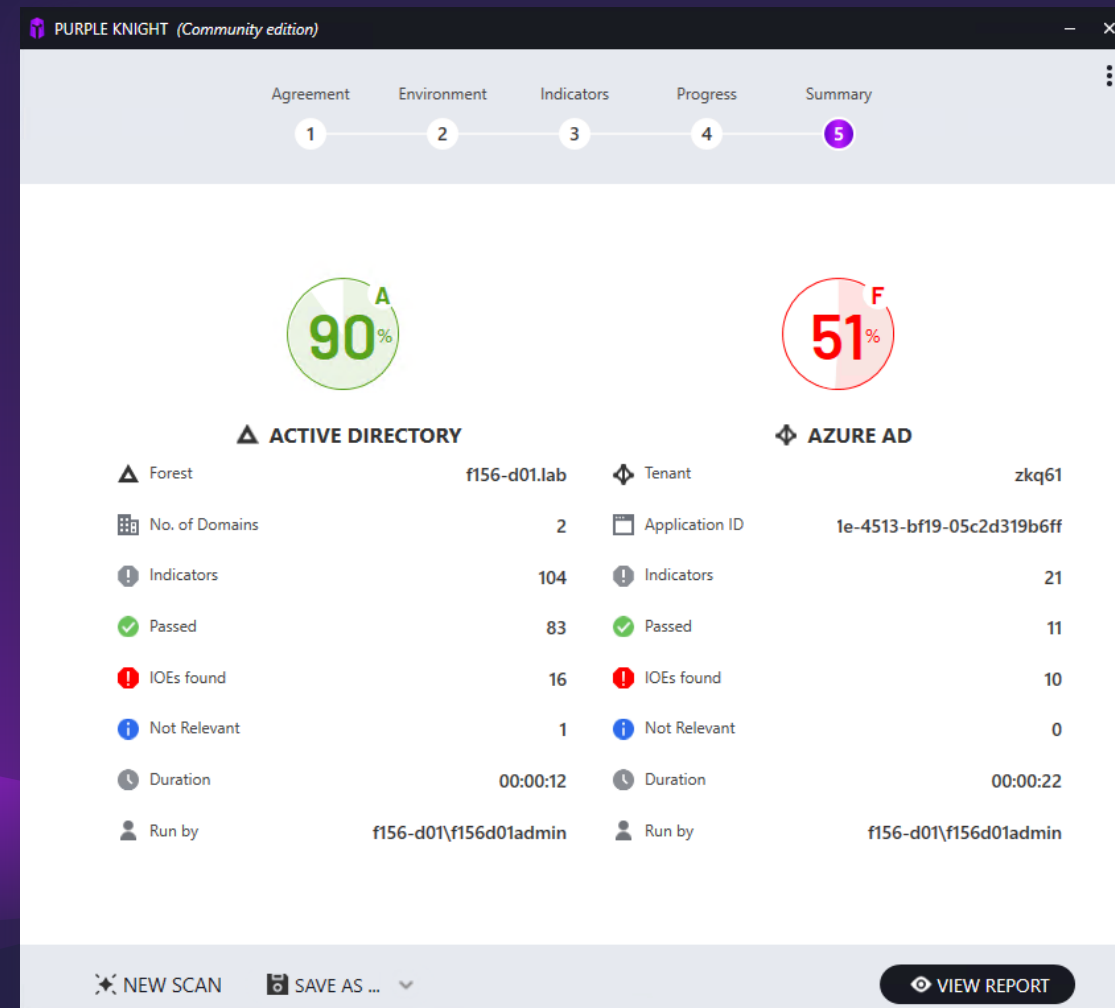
PURPLE KNIGHT (Community edition)

Agreement 1
Environment 2
Indicators 3
Progress 4
Summary 5

A
90%

F
51%

ACTIVE DIRECTORY

| | |
|---|---|
| Forest | f156-d01.lab |
| No. of Domains | 2 |
| Indicators | 104 |
| Passed | 83 |
| IOEs found | 16 |
| Not Relevant | 1 |
| Duration | 00:00:12 |
| Run by | f156-d01\f156d01admin |

AZURE AD

| | |
|---|---|
| Tenant | zkq61 |
| Application ID | 1e-4513-bf19-05c2d319b6ff |
| Indicators | 21 |
| Passed | 11 |
| IOEs found | 10 |
| Not Relevant | 0 |
| Duration | 00:00:22 |
| Run by | f156-d01\f156d01admin |

NEW SCAN
SAVE AS ...
VIEW REPORT